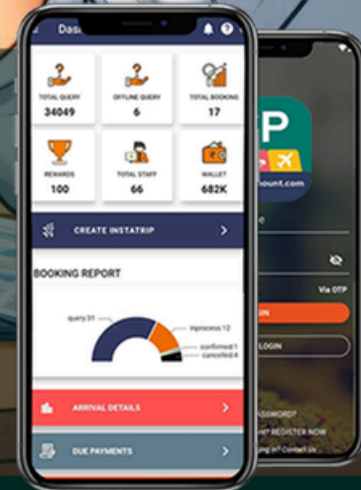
Das

TOTAL QUERY
34049

OFFLINE QUERY
6

TOTAL BOOKING
17

REWARDS
100

TOTAL STAFF
66

WALLET
682K

CREATE INSTATRIP

BOOKING REPORT

query:31

inprocess:12

confirmed:1

canceled:4

ARRIVAL DETAILS

DUE PAYMENTS

P

ount.com

e

Via OTP

IN

LOGIN

ASSWORD?

REGISTER NOW

Contact Us